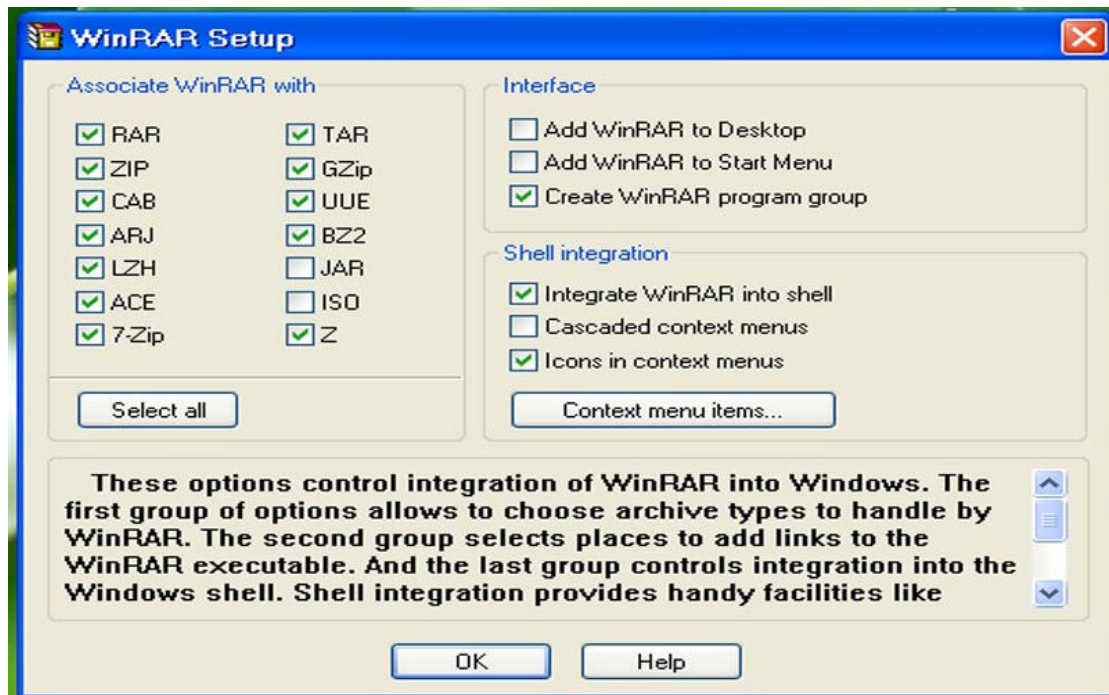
WinRAR Setup

Associate WinRAR with

RAR
ZIP
CAB
ARJ
LZH
ACE
7-Zip

TAR
GZip
UUE
BZ2
JAR
ISO
Z

Select all

Interface

Add WinRAR to Desktop
Add WinRAR to Start Menu
Create WinRAR program group

Shell integration

Integrate WinRAR into shell
Cascaded context menus
Icons in context menus

Context menu items...

These options control integration of WinRAR into Windows. The first group of options allows to choose archive types to handle by WinRAR. The second group selects places to add links to the WinRAR executable. And the last group controls integration into the Windows shell. Shell integration provides handy facilities like

OK
Help